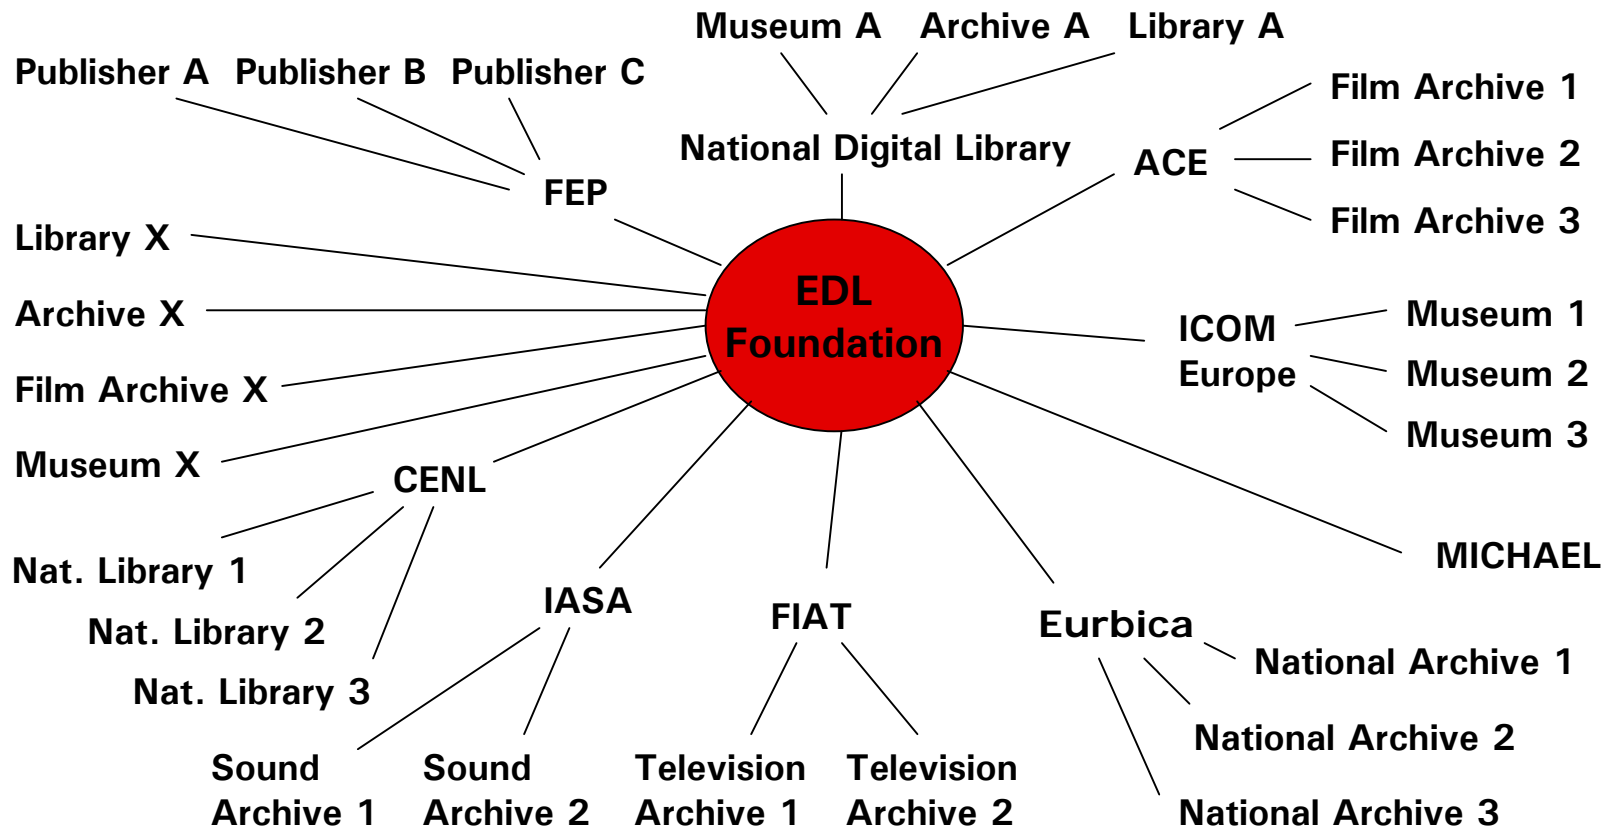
Museum A
Archive A
Library A
Publisher A
Publisher B
Publisher C
Film Archive 1
National Digital Library
ACE
Film Archive 2
FEP
Film Archive 3
Library X
EDL Foundation
Archive X
ICOM Europe
Museum 1
Museum 2
Film Archive X
Museum 3
Museum X
CENL
MICHAEL
Nat. Library 1
IASA
FIAT
Eurbica
Nat. Library 2
National Archive 1
Nat. Library 3
National Archive 2
Sound Archive 1
Sound Archive 2
Television Archive 1
Television Archive 2
National Archive 3